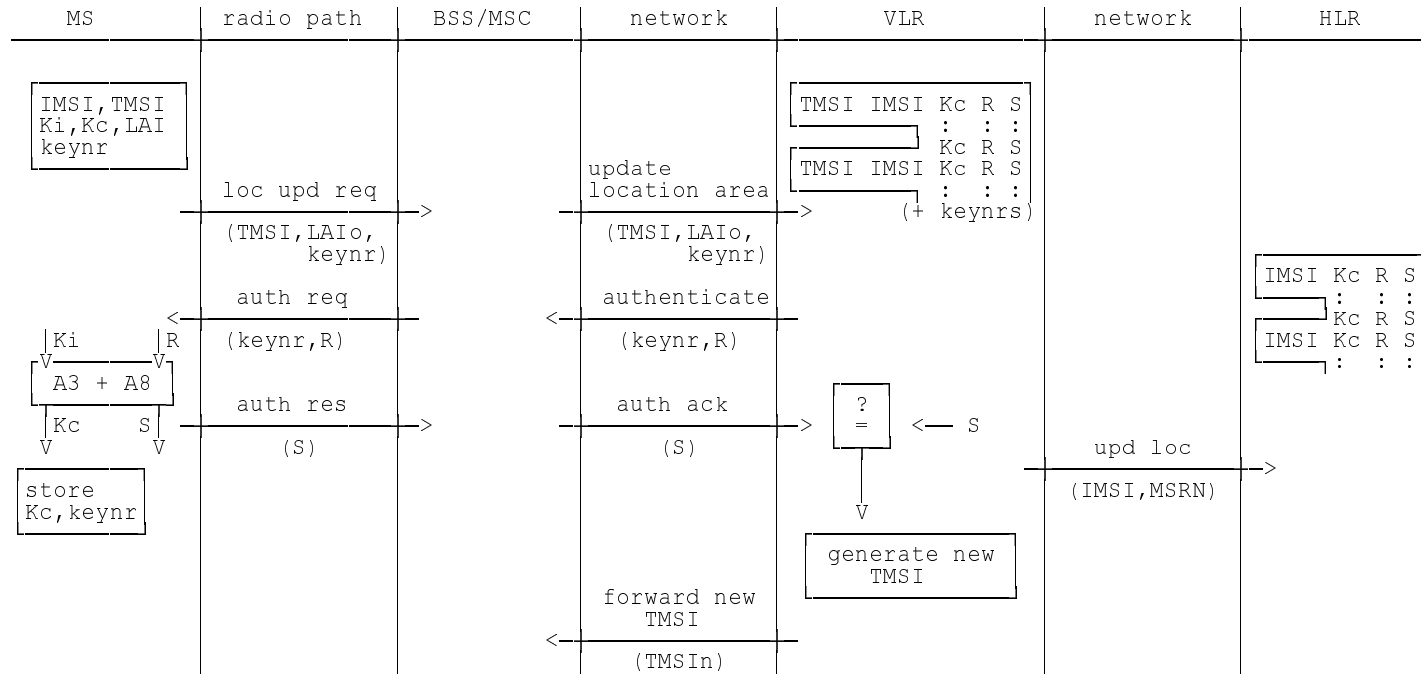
MS | radio path | BSS/MSC | network | VLR | network | HLR

IMSI,TMSI
Ki,Kc,LAI
keynr

TMSI IMSI Kc R S
: : :
Kc R S
TMSI IMSI Kc R S
: : :
(+ keynrs)

loc upd req
(TMSI,LAIo, keynr)

update location area
(TMSI,LAIo, keynr)

IMSI Kc R S
: : :
Kc R S
IMSI Kc R S
: : :

auth req
(keynr,R)

authenticate
(keynr,R)

Ki R
A3 + A8
Kc S

auth res
(S)

auth ack
(S)

?
=
S

upd loc
(IMSI,MSRN)

store
Kc,keynr

generate new TMSI

forward new TMSI
(TMSIn)